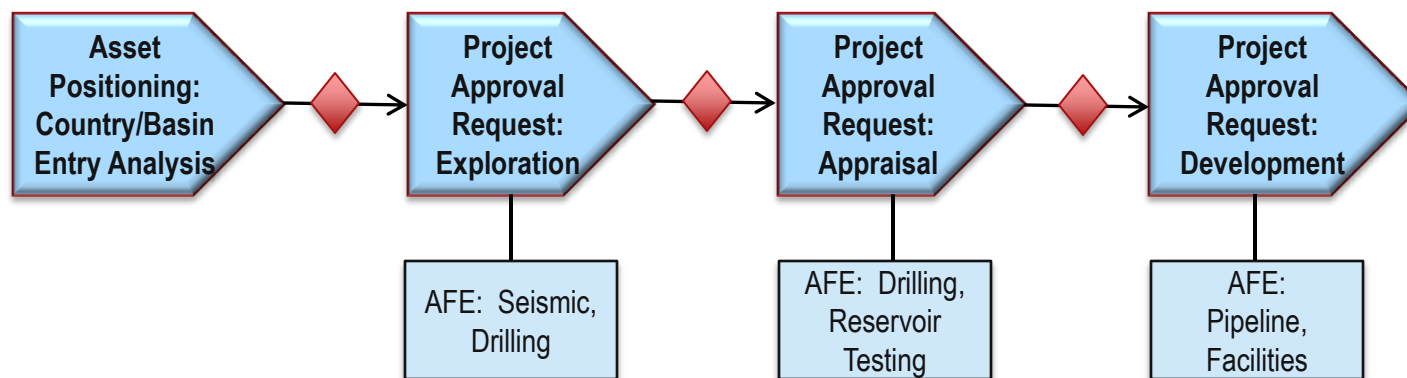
Asset Positioning: Country/Basin Entry Analysis

Project Approval Request: Exploration

Project Approval Request: Appraisal

Project Approval Request: Development

AFE: Seismic, Drilling

AFE: Drilling, Reservoir Testing

AFE: Pipeline, Facilities